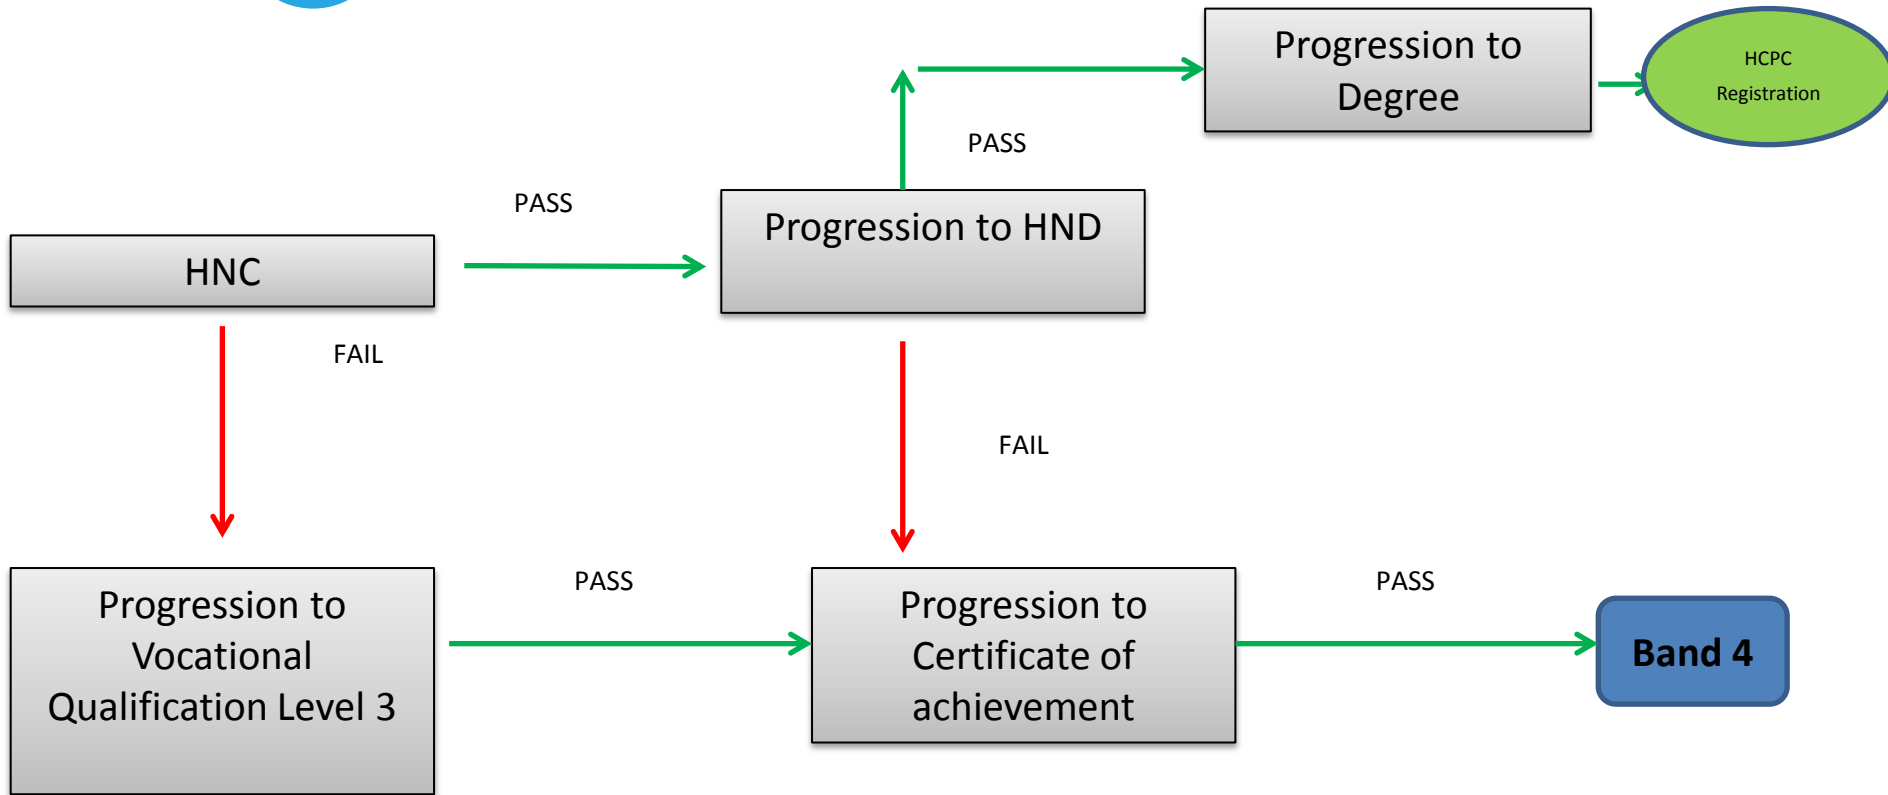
Progression to Degree

HCPC Registration

PASS

PASS

Progression to HND

HNC

FAIL

FAIL

PASS

PASS

Progression to Vocational Qualification Level 3

Progression to Certificate of achievement

Band 4